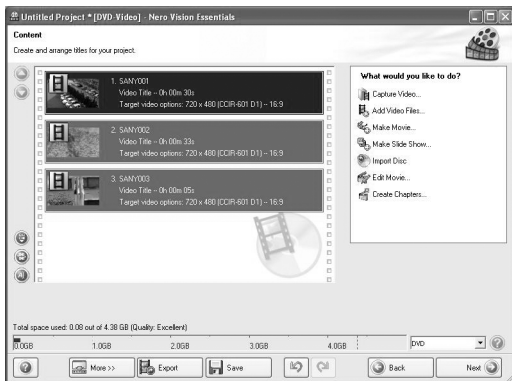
Untitled Project * [DVD-Video] - Nero Vision Essentials

Content

Create and arrange titles for your project.

1. SANY001
Video Title -- 0h 00m 30s
Target video options: 720 x 480 (CCIR-601 D1) -- 16:9

2. SANY002
Video Title -- 0h 00m 33s
Target video options: 720 x 480 (CCIR-601 D1) -- 16:9

3. SANY003
Video Title -- 0h 00m 05s
Target video options: 720 x 480 (CCIR-601 D1) -- 16:9

What would you like to do?

Capture Video...

Add Video Files...

Make Movie...

Make Slide Show...

Import Disc

Edit Movie...

Create Chapters...

Total space used: 0.08 out of 4.38 GB (Quality: Excellent)

0.0GB 1.0GB 2.0GB 3.0GB 4.0GB

DVD

More >>

Export

Save

Back

Next